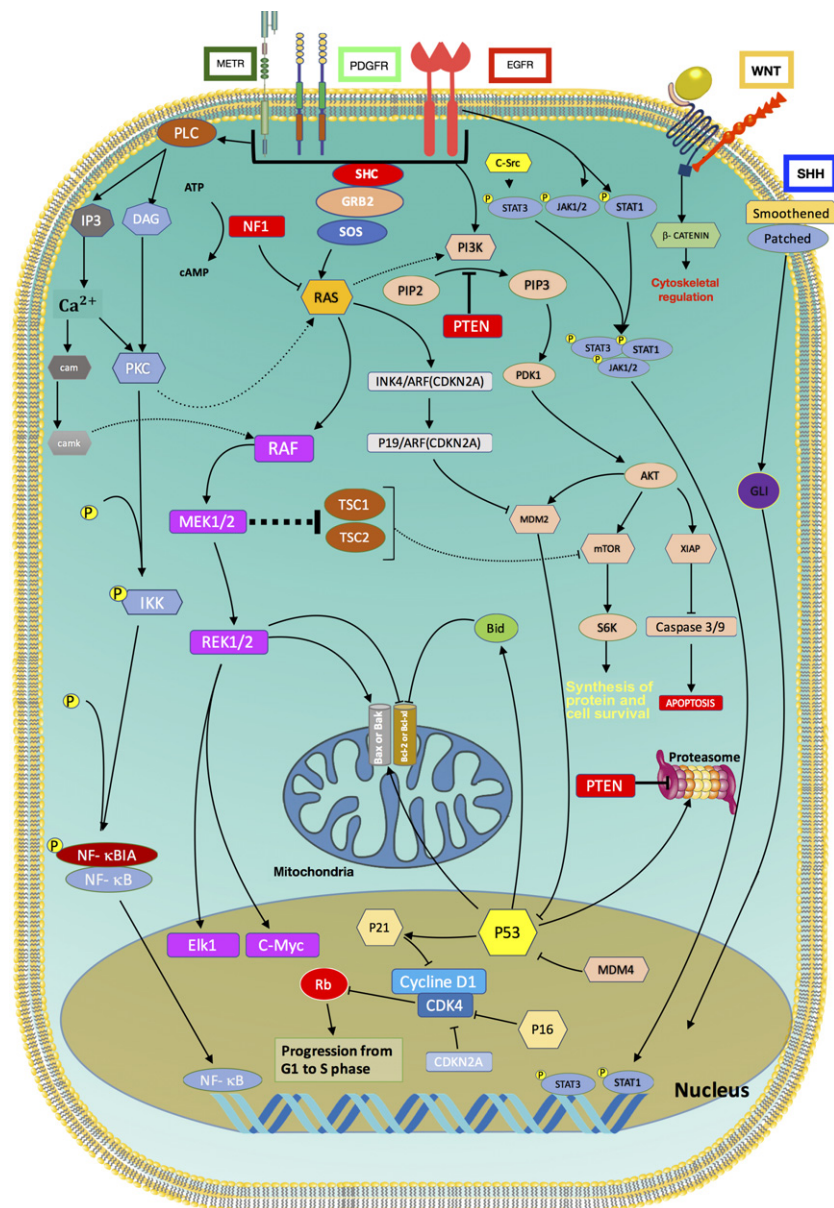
METR
PDGFR
EGFR
WNT
SHH
PLC
SHC
GRB2
SOS
C-Src
P
STAT3
P
JAK1/2
P
STAT1
Smoothened
Patched
ATP
IP3
DAG
NF1
cAMP
PI3K
β- CATENIN
Cytoskeletal regulation
$Ca^{2+}$
RAS
PIP2
PIP3
PTEN
P
STAT3
P
STAT1
JAK1/2
cam
PKC
INK4/ARF(CDKN2A)
PDK1
camk
RAF
P19/ARF(CDKN2A)
AKT
P
GLI
MEK1/2
TSC1
TSC2
MDM2
mTOR
XIAP
P
IKK
REK1/2
Bid
S6K
Caspase 3/9
P
Synthesis of protein and cell survival
APOPTOSIS
Bax or Bak
Bcl-2 or Bcl-xl
Proteasome
PTEN
P
NF- κBIA
NF- κB
Mitochondria
P21
P53
Elk1
C-Myc
MDM4
Cycline D1
Rb
CDK4
P16
Progression from G1 to S phase
CDKN2A
NF- κB
P
STAT3
P
STAT1
Nucleus